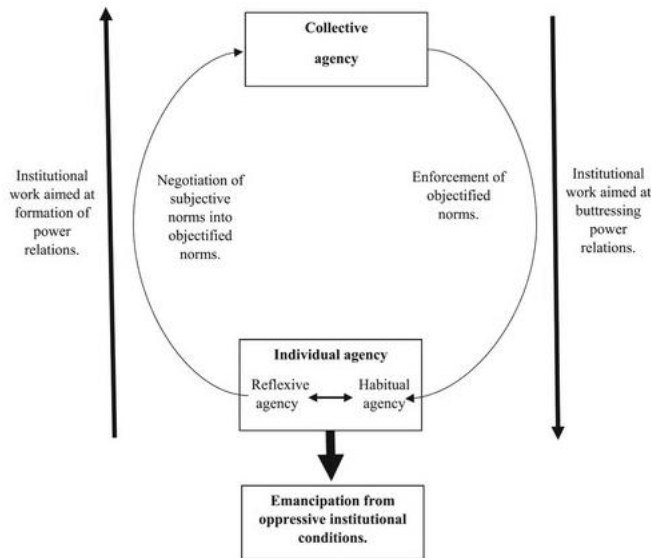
Collective agency

Institutional work aimed at formation of power relations.

Negotiation of subjective norms into objectified norms.

Enforcement of objectified norms.

Institutional work aimed at buttressing power relations.

Individual agency

Reflexive agency

Habitual agency

Emancipation from oppressive institutional conditions.